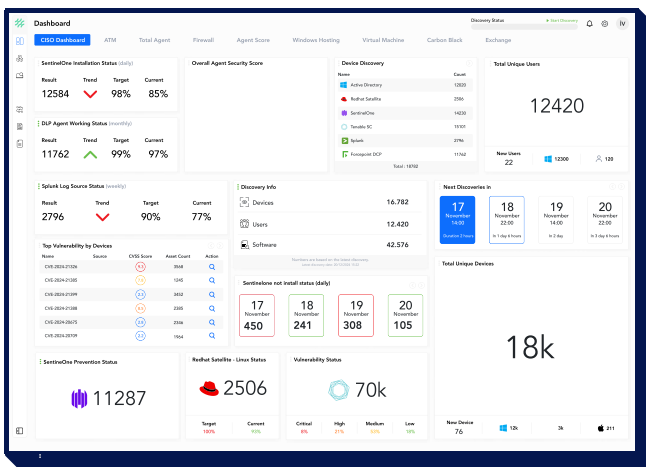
Dashboard

Discovery Status • Start Discovery

IV

CISO Dashboard ATM Total Agent Firewall Agent Score Windows Hosting Virtual Machine Carbon Black Exchange

SentinelOne Installation Status (daily)

| Result | Trend | Target | Current |
|---|---|---|---|
| 12584 | | 98% | 85% |

Overall Agent Security Score

Device Discovery

| Name | Count |
|---|---|
| Active Directory | 12820 |
| Redhat Satellite | 2586 |
| SentinelOne | 14230 |
| Tenable SC | 15101 |
| Splunk | 2796 |
| Forescout DCP | 11762 |

Total : 18782

Total Unique Users

12420

New Users 22 | 12300 | 120

DLP Agent Working Status (monthly)

| Result | Trend | Target | Current |
|---|---|---|---|
| 11762 | | 99% | 97% |

Splunk Log Source Status (weekly)

| Result | Trend | Target | Current |
|---|---|---|---|
| 2796 | | 90% | 77% |

Discovery Info

Devices 16.782
Users 12.420
Software 42.576

Numbers are based on the latest discovery.
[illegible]

Next Discoveries in

17 November 14:00 Duration 2 hours
18 November 22:00 In 1 day 8 hours
19 November 14:00 In 2 day
20 November 22:00 In 3 day 8 hours

Top Vulnerability by Devices

| Name | Source | CVSS Score | Asset Count | Action |
|---|---|---|---|---|
| CVE-2024-21326 | | 9.3 | 3568 | |
| CVE-2024-21385 | | 7.8 | 1245 | |
| CVE-2024-21399 | | 8.3 | 3452 | |
| CVE-2024-21388 | | 6.5 | 2345 | |
| CVE-2024-29675 | | 8.3 | 2356 | |
| CVE-2024-26199 | | 8.3 | 1964 | |

Sentinelone not install status (daily)

17 November 450
18 November 241
19 November 308
20 November 105

Total Unique Devices

18k

New Device 76 | 12k | 3k | 211

SentinelOne Prevention Status

11287

Redhat Satellite - Linux Status

2506

Target 100% Current 95%

Vulnerability Status

70k

Critical 6% High 21% Medium 55% Low 18%